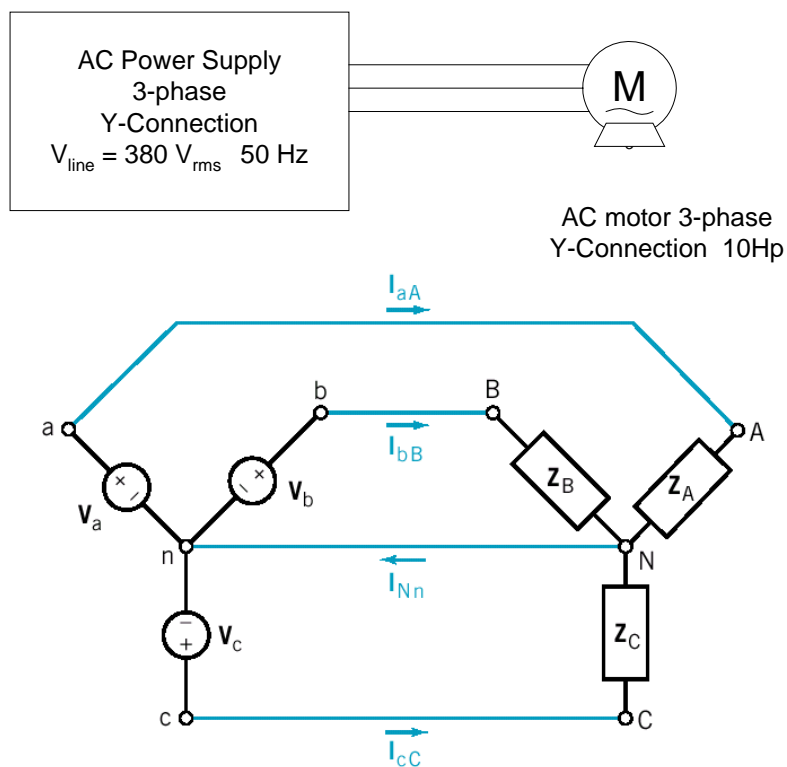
AC Power Supply
3-phase
Y-Connection
$V_{line}$ = 380 $V_{rms}$ 50 Hz

M

AC motor 3-phase
Y-Connection 10Hp

$I_{aA}$

a
b
B
A

$I_{bB}$

+
−
+
−

$V_a$
$V_b$

$Z_B$
$Z_A$

n
N

$I_{Nn}$

−
+
$V_c$

$Z_C$

c
C

$I_{cC}$